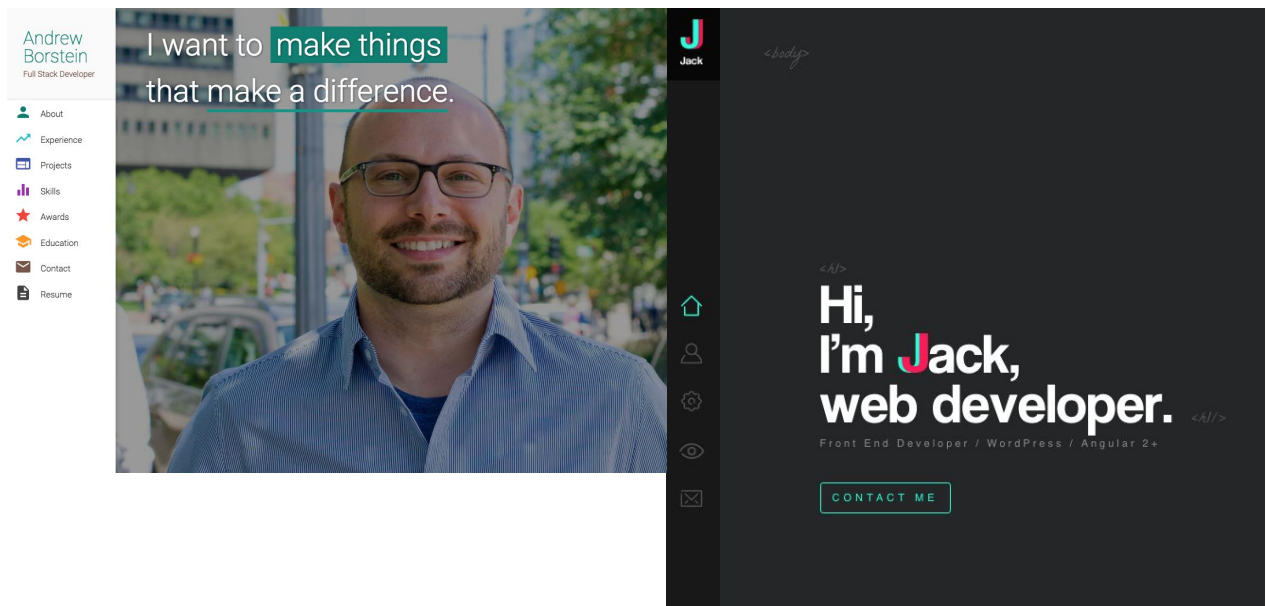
Andrew Borstein
Full Stack Developer

About
Experience
Projects
Skills
Awards
Education
Contact
Resume

I want to make things that make a difference.

J
Jack

<body>

<h1>
Hi,
I'm Jack,
web developer.
</h1>
Front End Developer / WordPress / Angular 2+

CONTACT ME